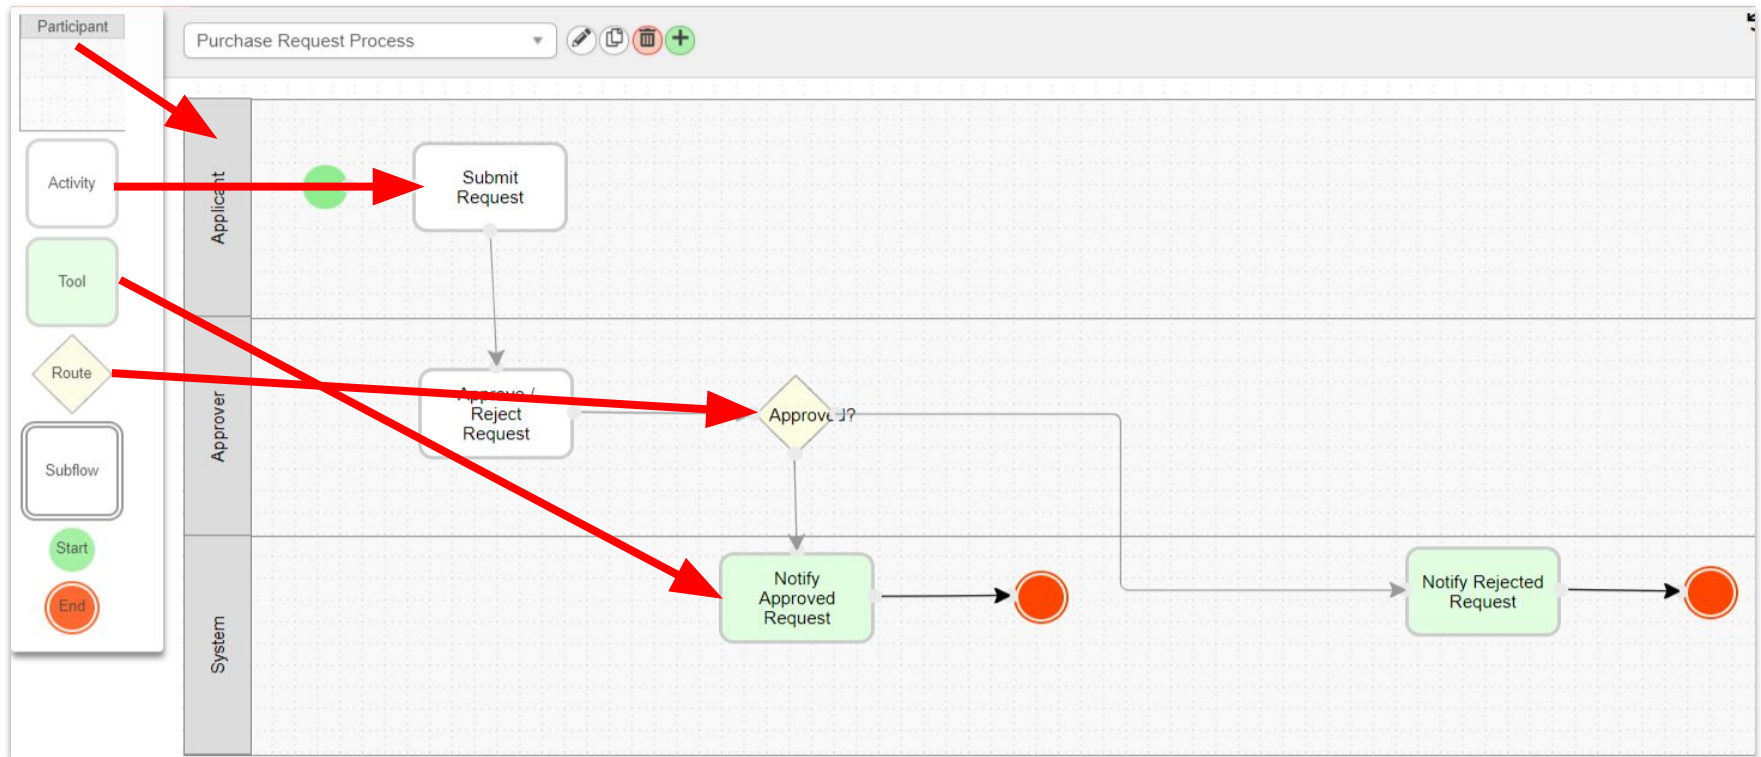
Participant

Activity

Tool

Route

Subflow

Start

End

Purchase Request Process

Applicant

Submit Request

Approver

Approve / Reject Request

Approved?

System

Notify Approved Request

Notify Rejected Request